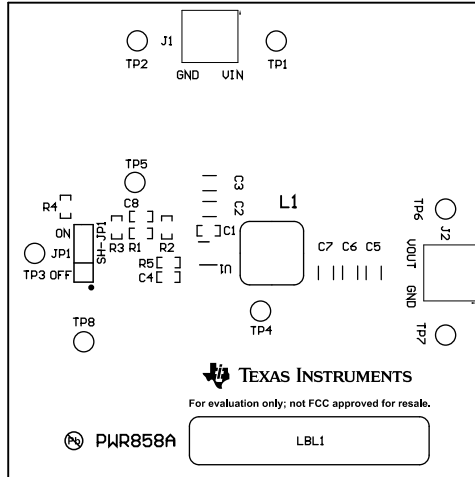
J1
TP2
GND VIN
TP1
TP5
C3
C2
L1
R4
C8
TP6
J2
ON
SH-JP1
R3 R1
R2
C1
C7 C6 C5
JP1
R5
U1
VOUT
GND
TP3 OFF
C4
TP4
TP7
TP8
Texas Instruments
For evaluation only; not FCC approved for resale.
Pb PWR858A
LBL1